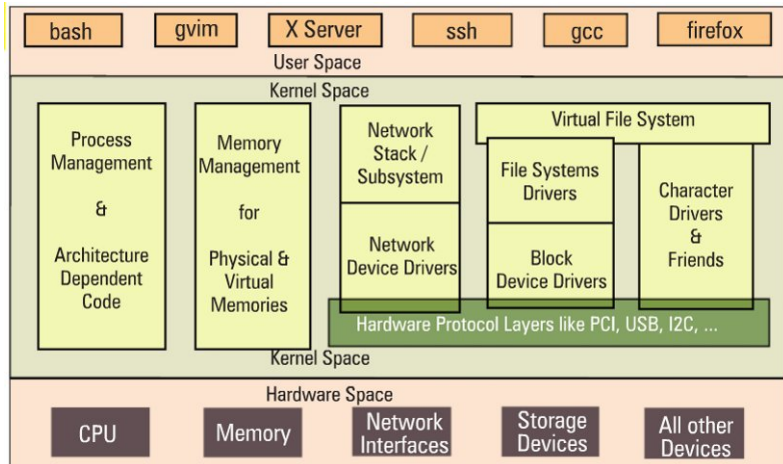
bash

gvim

X Server

ssh

gcc

firefox

User Space

Kernel Space

Process Management & Architecture Dependent Code

Memory Management for Physical & Virtual Memories

Network Stack / Subsystem

Network Device Drivers

Virtual File System

File Systems Drivers

Block Device Drivers

Character Drivers & Friends

Hardware Protocol Layers like PCI, USB, I2C, ...

Kernel Space

Hardware Space

CPU

Memory

Network Interfaces

Storage Devices

All other Devices